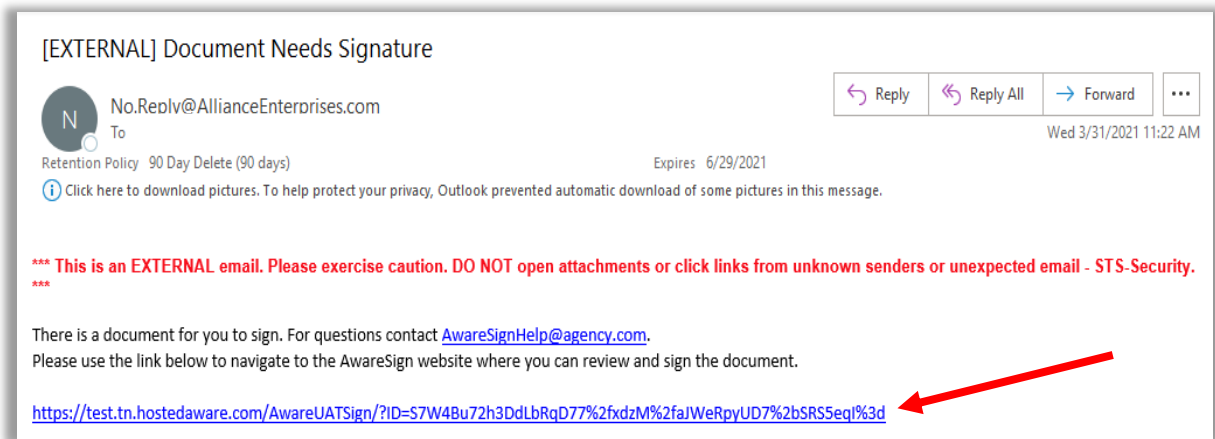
[EXTERNAL] Document Needs Signature

N

No.Reply@AllianceEnterprises.com
To

Reply | Reply All | Forward | ...

Wed 3/31/2021 11:22 AM

Retention Policy 90 Day Delete (90 days)

Expires 6/29/2021

Click here to download pictures. To help protect your privacy, Outlook prevented automatic download of some pictures in this message.

*** This is an EXTERNAL email. Please exercise caution. DO NOT open attachments or click links from unknown senders or unexpected email - STS-Security. ***

There is a document for you to sign. For questions contact AwareSignHelp@agency.com.
Please use the link below to navigate to the AwareSign website where you can review and sign the document.

https://test.tn.hostedaware.com/AwareUATSign/?ID=S7W4Bu72h3DdLbRqD77%2fxdzM%2faJWeRpyUD7%2bSRS5eqI%3d